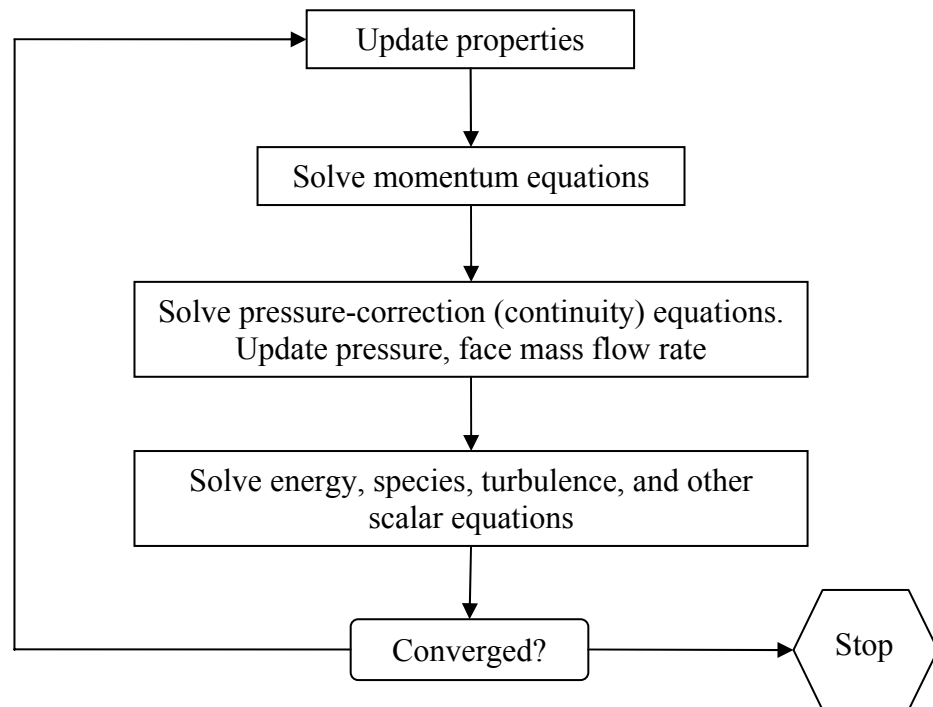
Update properties

Solve momentum equations

Solve pressure-correction (continuity) equations. Update pressure, face mass flow rate

Solve energy, species, turbulence, and other scalar equations

Converged?

Stop